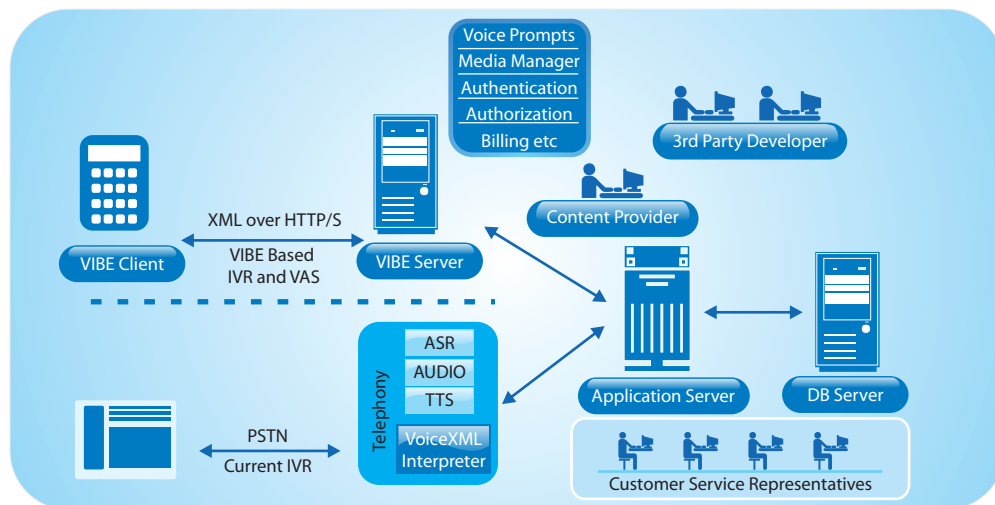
Voice Prompts
Media Manager
Authentication
Authorization
Billing etc

3rd Party Developer

Content Provider

XML over HTTP/S

VIBE Client

VIBE Based IVR and VAS

VIBE Server

Application Server

DB Server

Telephony

ASR
AUDIO
TTS
VoiceXML Interpreter

PSTN
Current IVR

Customer Service Representatives